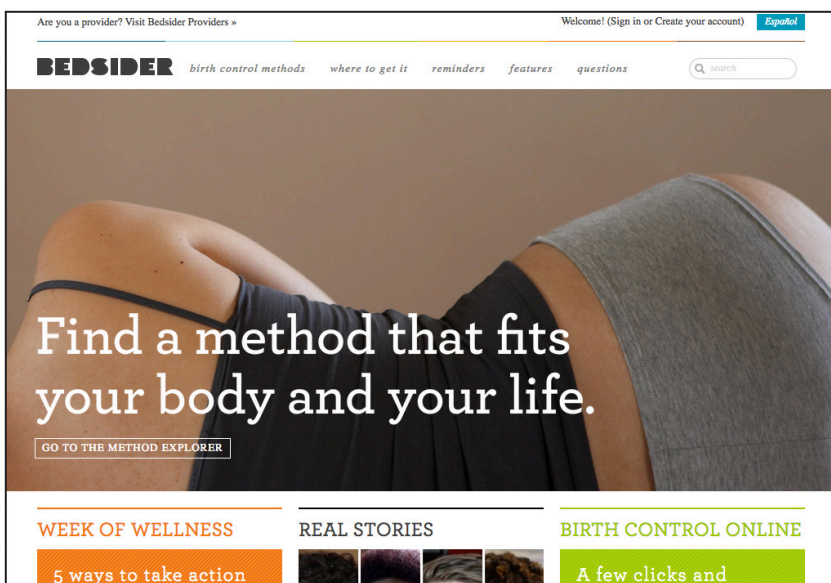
Are you a provider? Visit Bedsider Providers »

Welcome! (Sign in or Create your account) Español

BEDSIDER birth control methods where to get it reminders features questions

search

Find a method that fits your body and your life.

GO TO THE METHOD EXPLORER

WEEK OF WELLNESS

5 ways to take action

REAL STORIES

BIRTH CONTROL ONLINE

A few clicks and